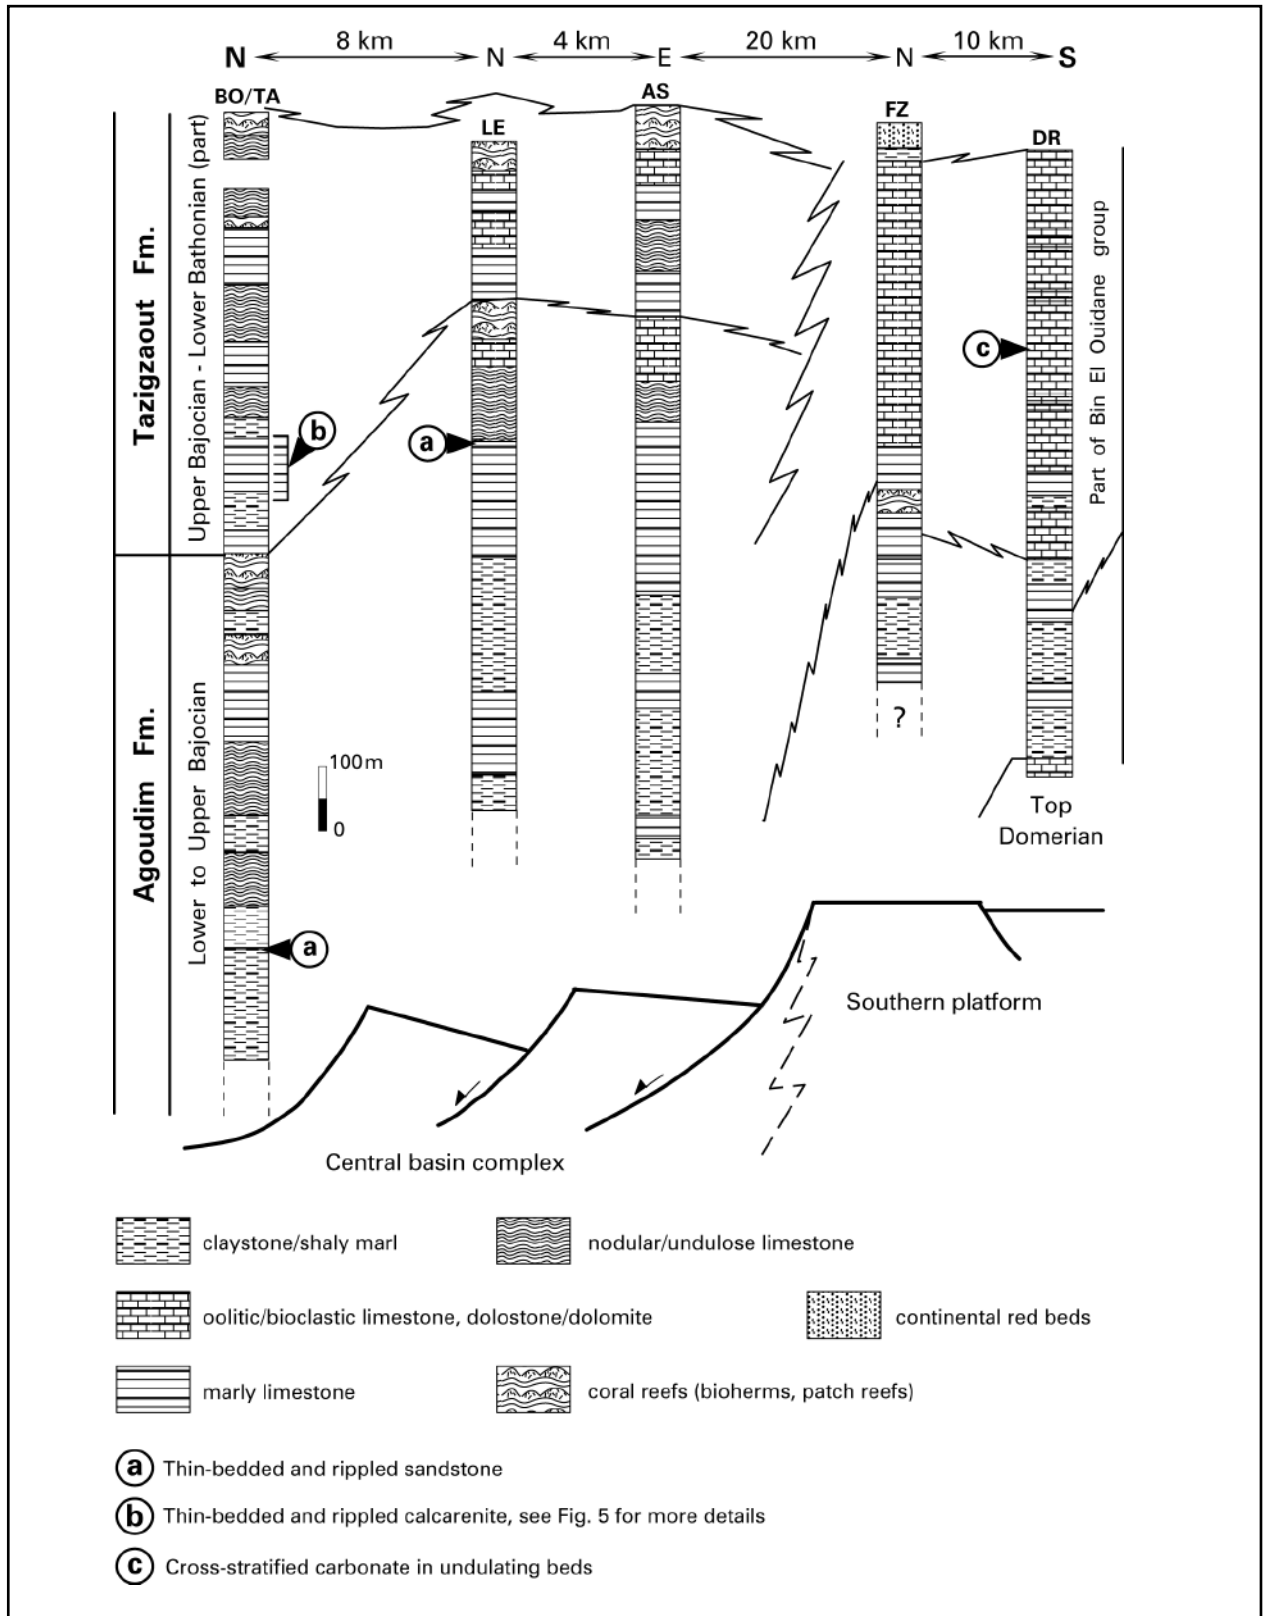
N 8 km N 4 km E 20 km N 10 km S

BO/TA LE AS FZ DR

Tazigzaout Fm.

Upper Bajocian - Lower Bathonian (part)

Agoudim Fm.

Lower to Upper Bajocian

Part of Bin El Ouidane group

b

a

a

c

?

100m

0

Top Domerian

Southern platform

Central basin complex

claystone/shaly marl

nodular/undulose limestone

oolitic/bioclastic limestone, dolostone/dolomite

continental red beds

marly limestone

coral reefs (bioherms, patch reefs)

a Thin-bedded and rippled sandstone

b Thin-bedded and rippled calcarenite, see Fig. 5 for more details

c Cross-stratified carbonate in undulating beds